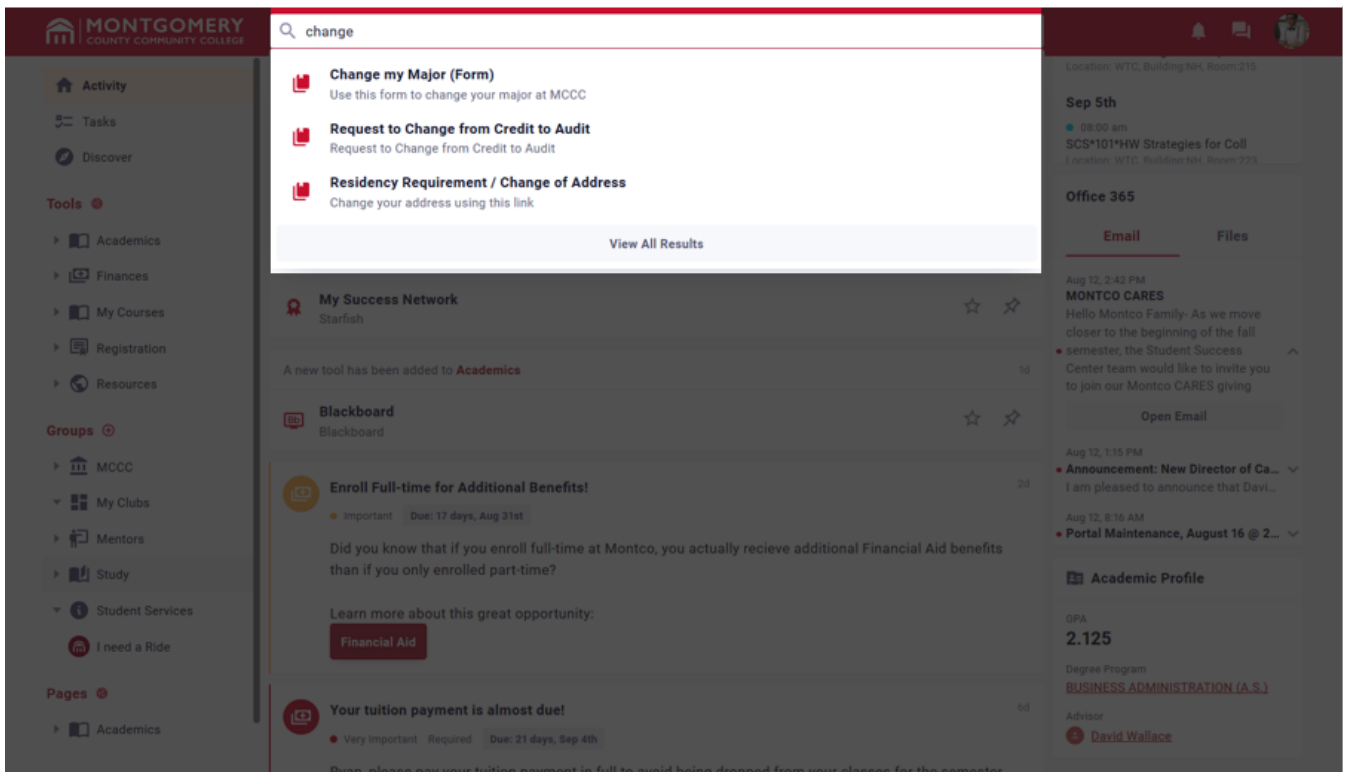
MONTGOMERY
COUNTY COMMUNITY COLLEGE

change

Change my Major (Form)
Use this form to change your major at MCCC

Request to Change from Credit to Audit
Request to Change from Credit to Audit

Residency Requirement / Change of Address
Change your address using this link

View All Results

Activity
Tasks
Discover

Tools

Academics
Finances
My Courses
Registration
Resources

Groups

MCCC
My Clubs
Mentors
Study
Student Services
I need a Ride

Pages

Academics

My Success Network
Starfish

A new tool has been added to Academics 1d

Blackboard
Blackboard

Enroll Full-time for Additional Benefits! 2d
Important Due: 17 days, Aug 31st

Did you know that if you enroll full-time at Montco, you actually recieve additional Financial Aid benefits than if you only enrolled part-time?

Learn more about this great opportunity:

Financial Aid

Your tuition payment is almost due! 6d
Very Important Required Due: 21 days, Sep 4th

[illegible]

Location: WTC, Building:NH, Room:215

Sep 5th
08:00 am
SCS*101*HW Strategies for Coll
Location: WTC, Building:NH, Room:223

Office 365

Email Files

Aug 12, 2:42 PM
MONTCO CARES
Hello Montco Family- As we move closer to the beginning of the fall semester, the Student Success Center team would like to invite you to join our Montco CARES giving

Open Email

Aug 12, 1:15 PM
Announcement: New Director of Ca...
I am pleased to announce that Davi...

Aug 12, 8:16 AM
Portal Maintenance, August 16 @ 2...

Academic Profile

GPA
2.125

Degree Program
BUSINESS ADMINISTRATION (A.S.)

Advisor
David Wallace